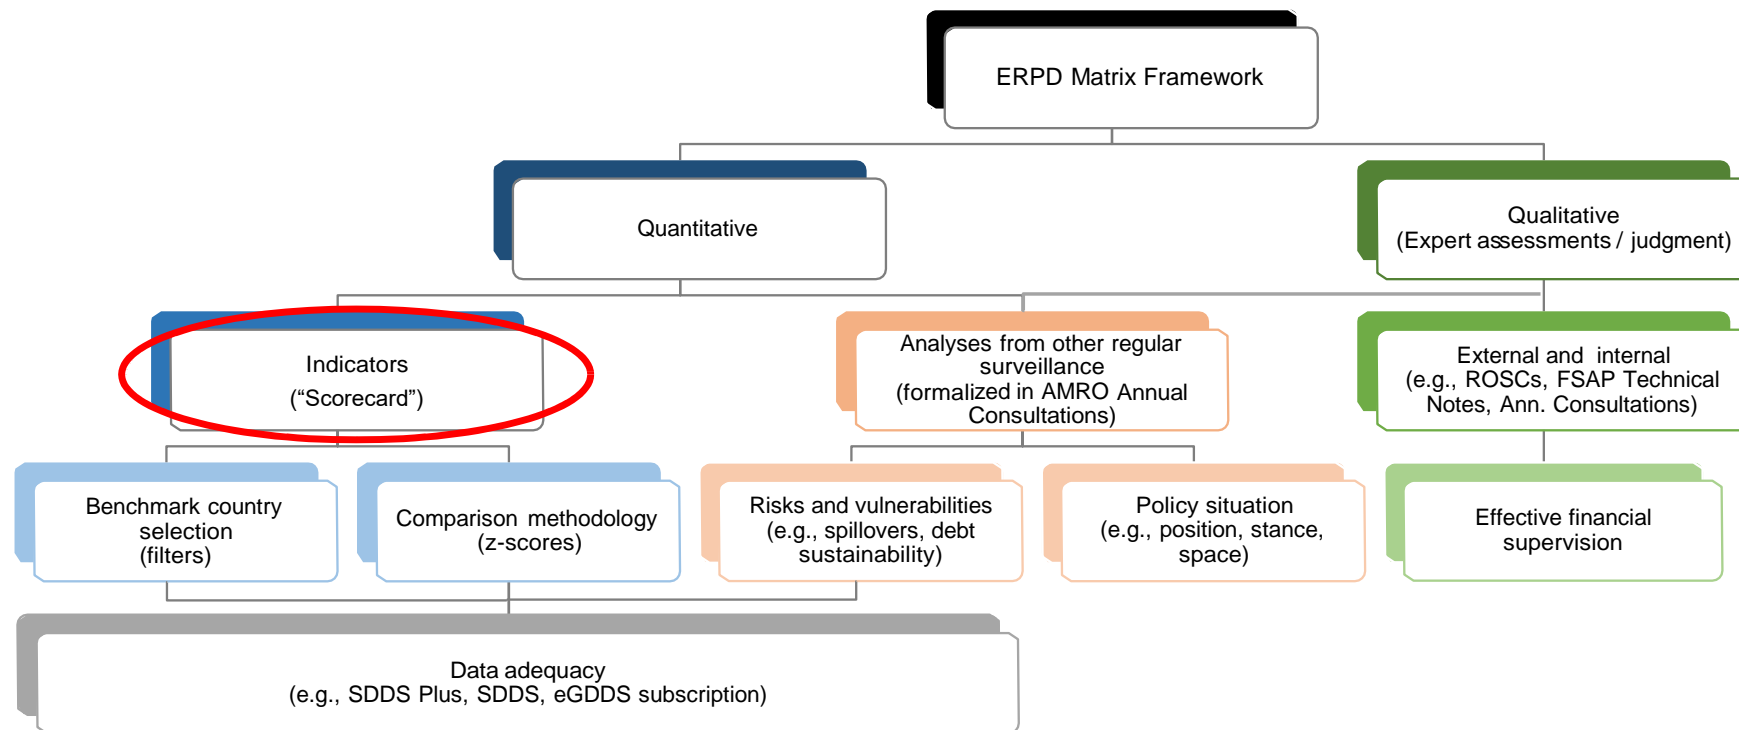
ERPD Matrix Framework

Quantitative

Qualitative
(Expert assessments / judgment)

Indicators
("Scorecard")

Analyses from other regular surveillance
(formalized in AMRO Annual Consultations)

External and internal
(e.g., ROSCs, FSAP Technical Notes, Ann. Consultations)

Benchmark country selection
(filters)

Comparison methodology
(z-scores)

Risks and vulnerabilities
(e.g., spillovers, debt sustainability)

Policy situation
(e.g., position, stance, space)

Effective financial supervision

Data adequacy
(e.g., SDDS Plus, SDDS, eGDDS subscription)